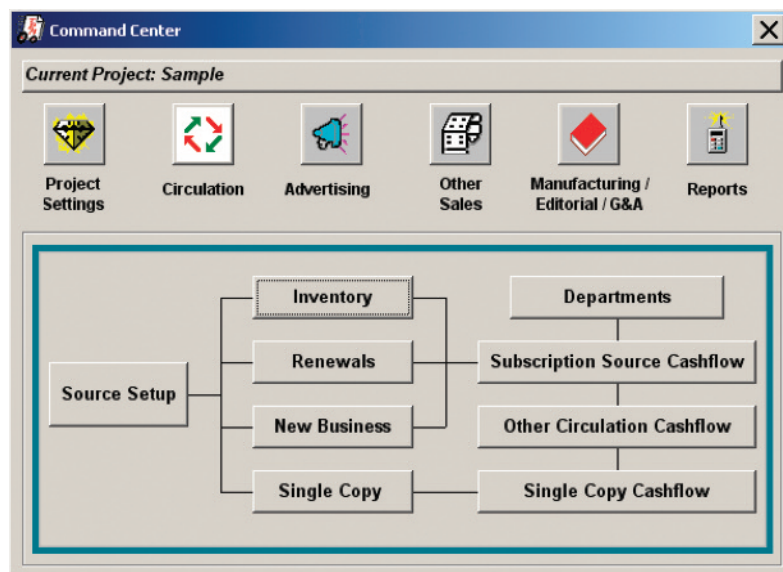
Command Center

Current Project: Sample

Project Settings

Circulation

Advertising

Other Sales

Manufacturing / Editorial / G&A

Reports

Source Setup

Inventory

Renewals

New Business

Single Copy

Departments

Subscription Source Cashflow

Other Circulation Cashflow

Single Copy Cashflow